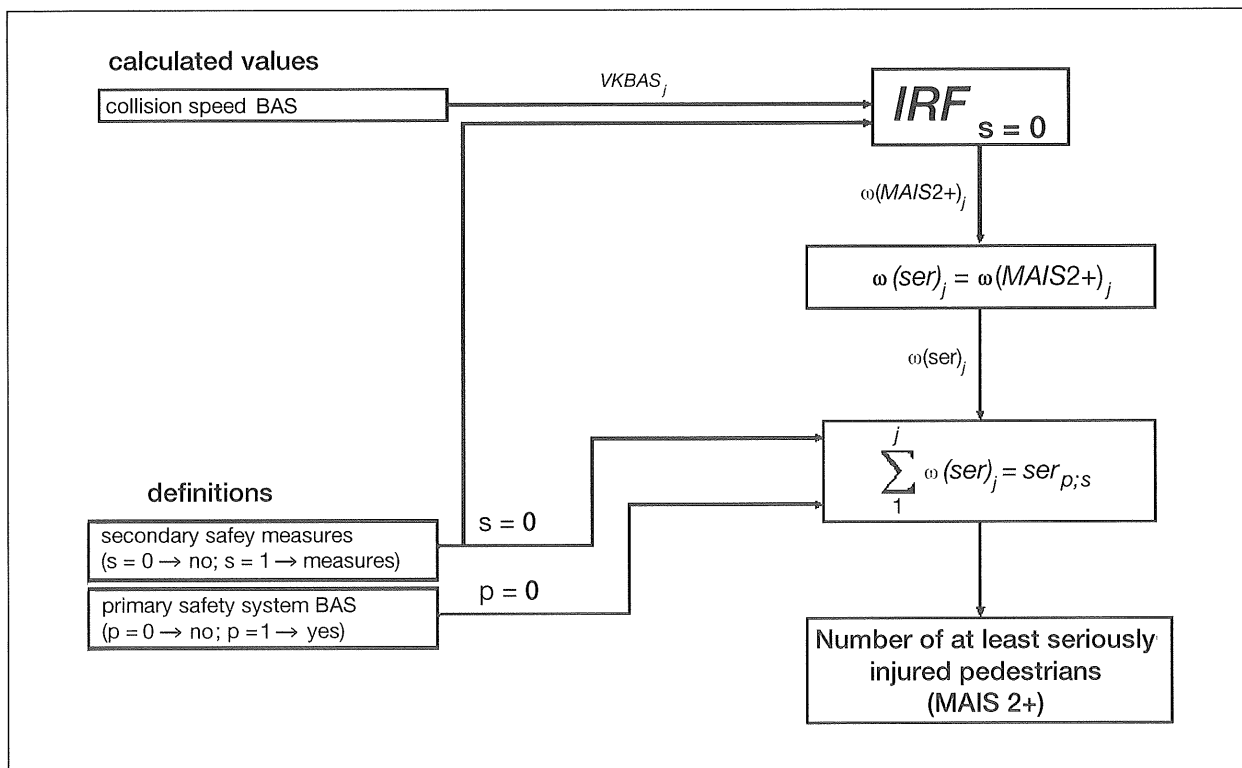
calculated values

collision speed BAS

$VKBAS_j$

$IRF_{s=0}$

$\omega(MAIS2+)_j$

$\omega(ser)_j = \omega(MAIS2+)_j$

$\omega(ser)_j$

definitions

secondary safey measures ($s = 0 \rightarrow$ no; $s = 1 \rightarrow$ measures)

$s = 0$

$\sum_{1}^{j} \omega(ser)_j = ser_{p;s}$

primary safety system BAS ($p = 0 \rightarrow$ no; $p = 1 \rightarrow$ yes)

$p = 0$

Number of at least seriously injured pedestrians (MAIS 2+)